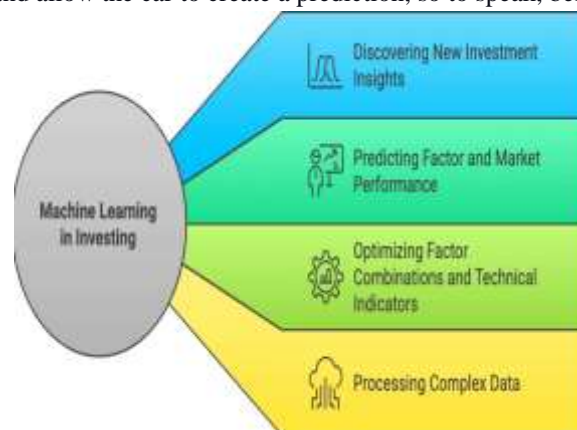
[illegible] allow the car to create a prediction, so to speak, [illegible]

Machine Learning in Investing

Discovering New Investment Insights

Predicting Factor and Market Performance

Optimizing Factor Combinations and Technical Indicators

Processing Complex Data